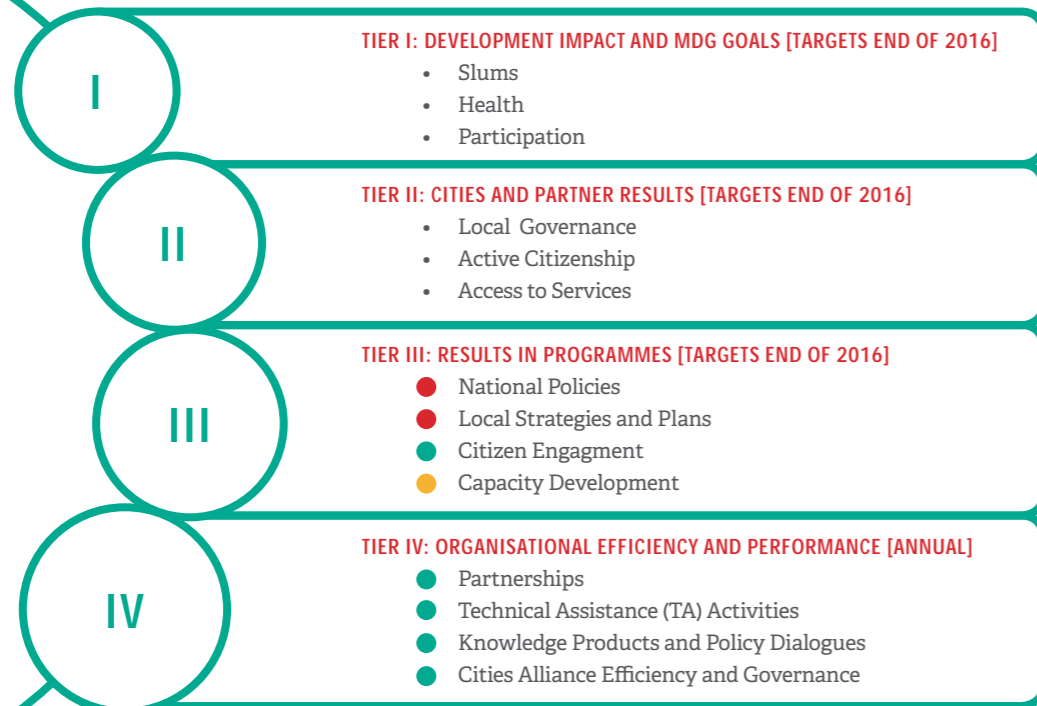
I

TIER I: DEVELOPMENT IMPACT AND MDG GOALS [TARGETS END OF 2016]
• Slums
• Health
• Participation

II

TIER II: CITIES AND PARTNER RESULTS [TARGETS END OF 2016]
• Local Governance
• Active Citizenship
• Access to Services

III

TIER III: RESULTS IN PROGRAMMES [TARGETS END OF 2016]
National Policies
Local Strategies and Plans
Citizen Engagment
Capacity Development

IV

TIER IV: ORGANISATIONAL EFFICIENCY AND PERFORMANCE [ANNUAL]
Partnerships
Technical Assistance (TA) Activities
Knowledge Products and Policy Dialogues
Cities Alliance Efficiency and Governance